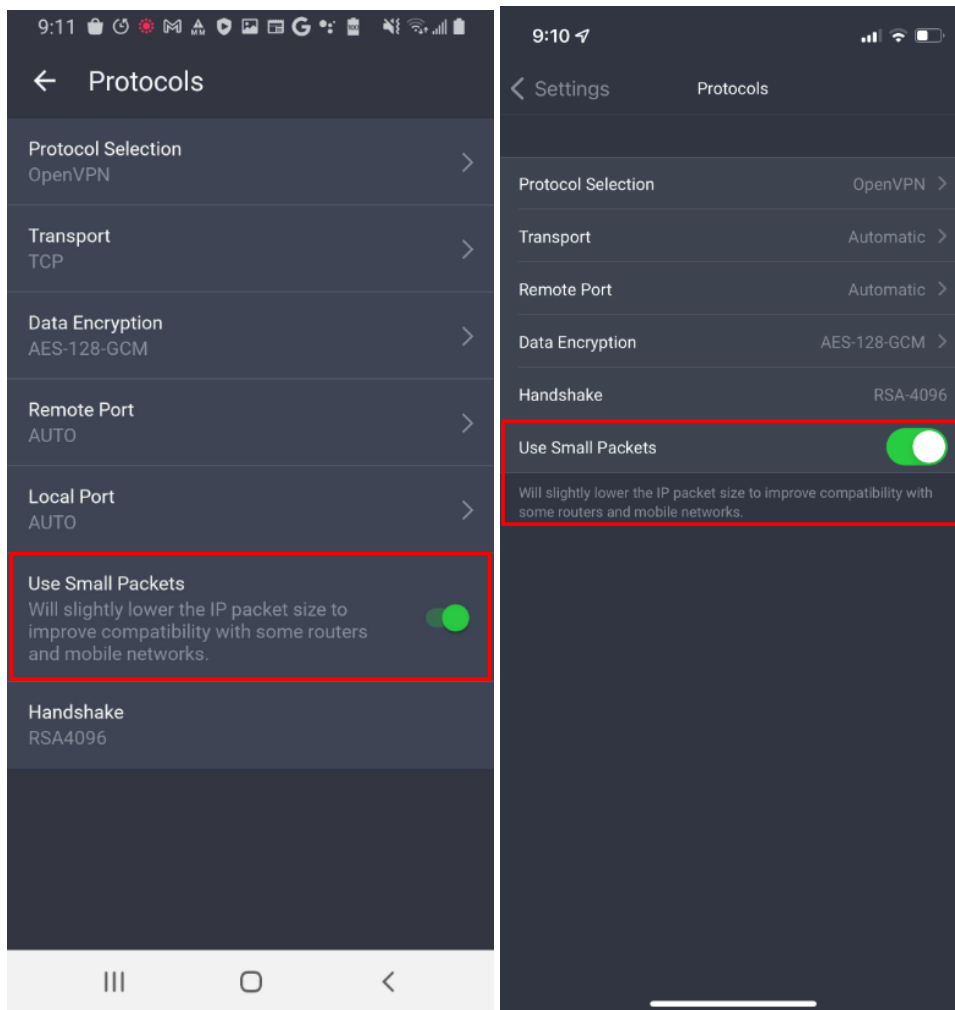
9:11

Protocols

Protocol Selection
OpenVPN

Transport
TCP

Data Encryption
AES-128-GCM

Remote Port
AUTO

Local Port
AUTO

Use Small Packets
Will slightly lower the IP packet size to improve compatibility with some routers and mobile networks.

Handshake
RSA4096

9:10

Settings Protocols

Protocol Selection OpenVPN

Transport Automatic

Remote Port Automatic

Data Encryption AES-128-GCM

Handshake RSA-4096

Use Small Packets

Will slightly lower the IP packet size to improve compatibility with some routers and mobile networks.